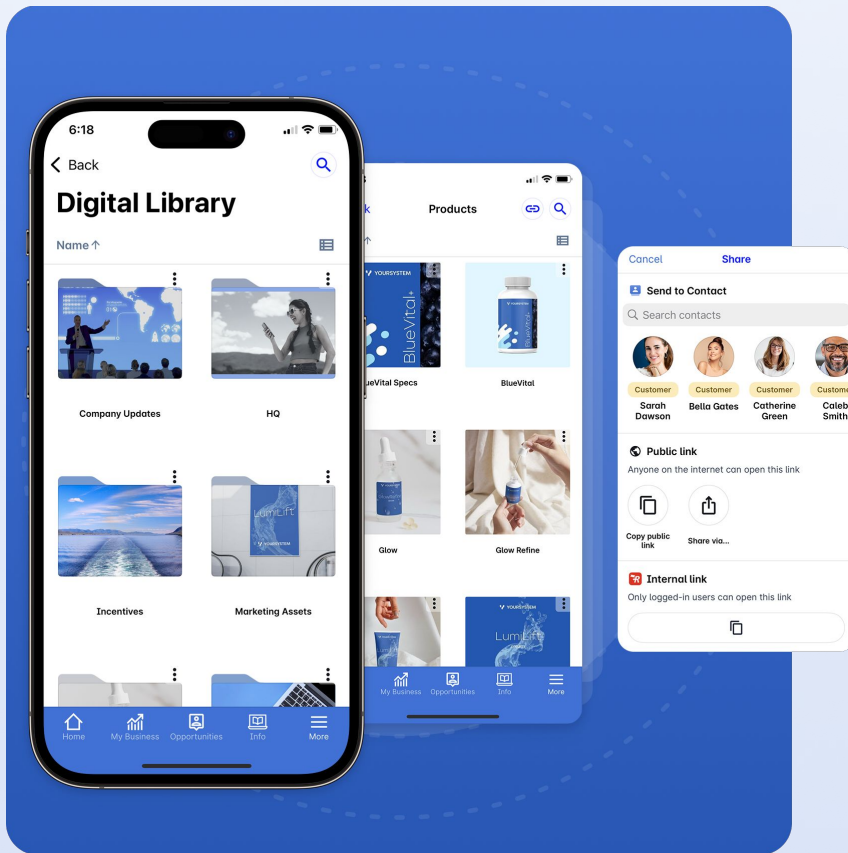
6:18

Back

Digital Library

Name ↑

Company Updates

HQ

Incentives

LumiLift

YOURSYSTEM

Marketing Assets

Home My Business Opportunities Info More

k Products

YOURSYSTEM

BlueVital+

BlueVital+

ueVital Specs

BlueVital

Glow

Glow Refine

YOURSYSTEM

LumiLift

My Business Opportunities Info More

Cancel Share

Send to Contact

Search contacts

Customer Customer Customer Custome

Sarah Dawson

Bella Gates

Catherine Green

Caleb Smith

Public link

Anyone on the internet can open this link

Copy public link

Share via...

Internal link

Only logged-in users can open this link